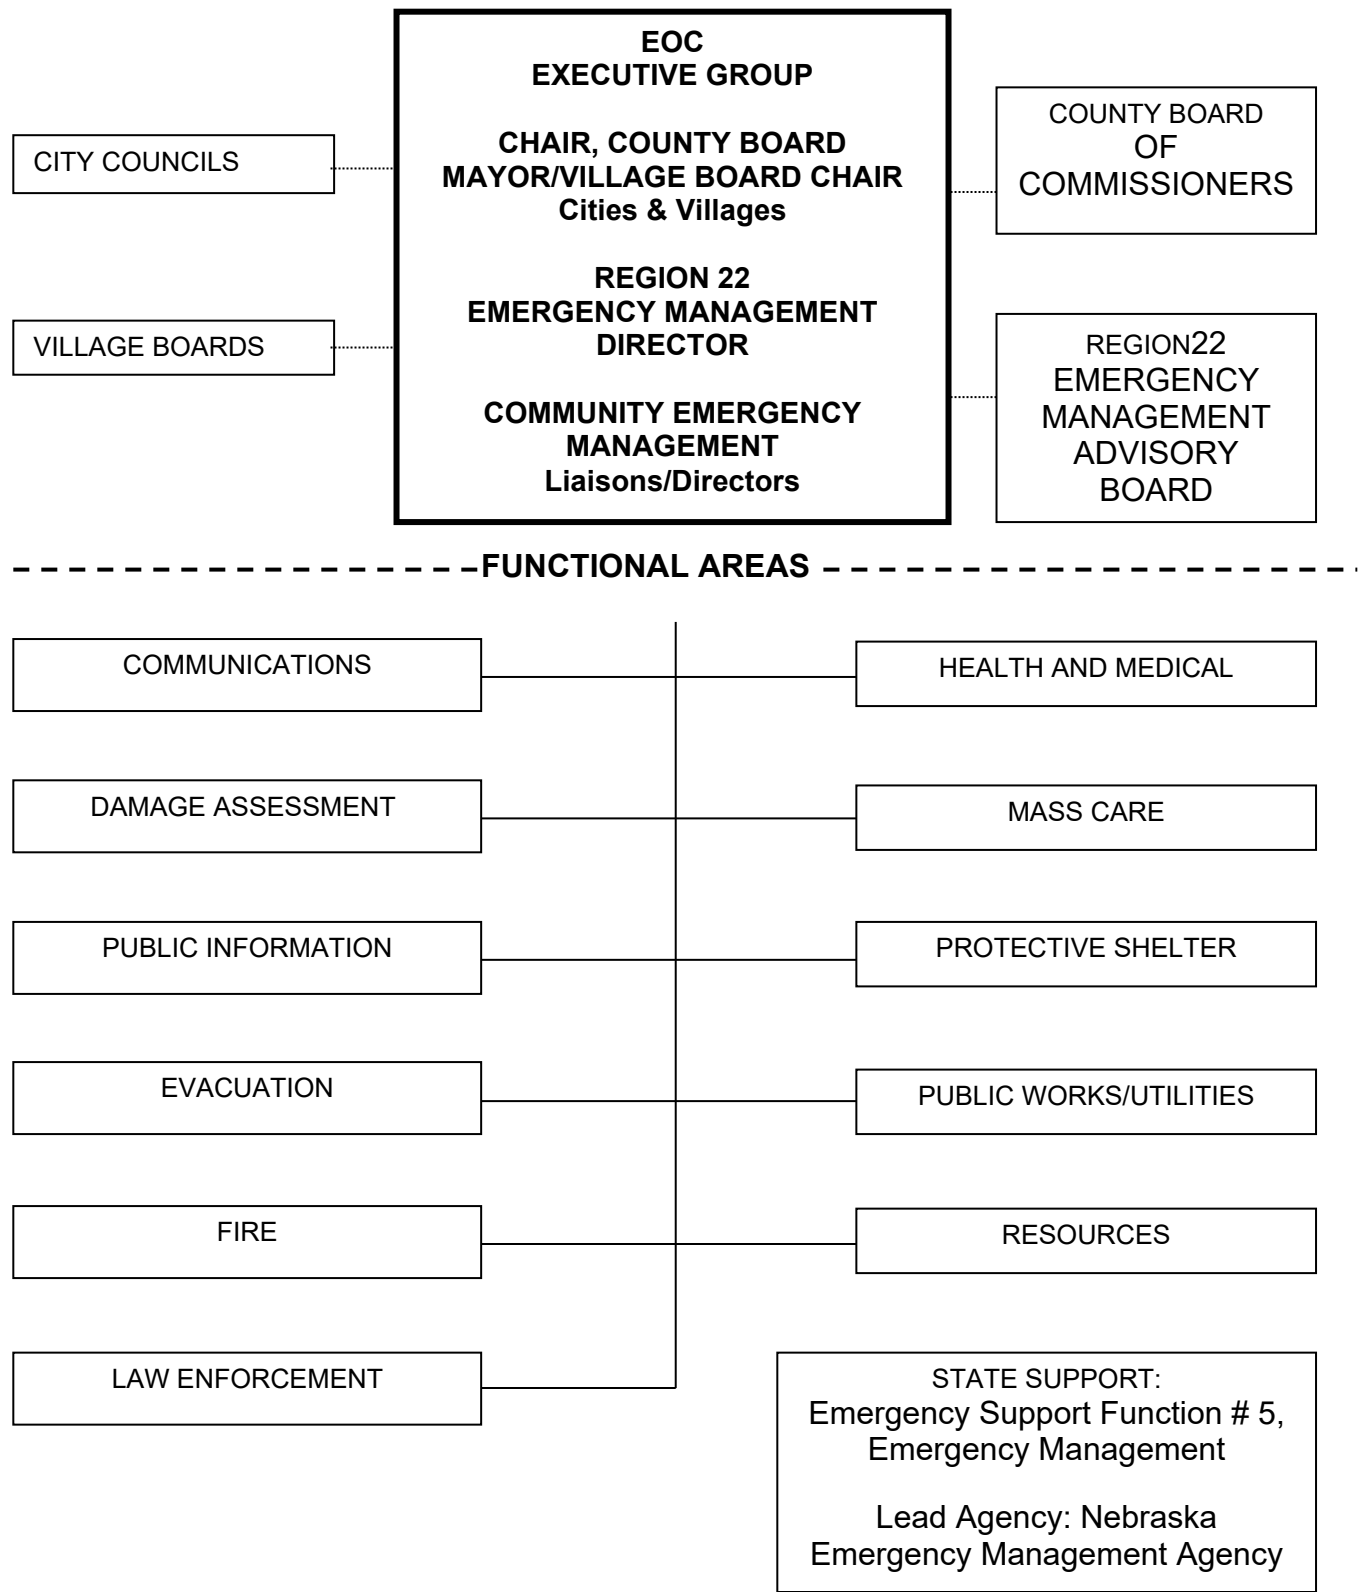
EOC
EXECUTIVE GROUP

CHAIR, COUNTY BOARD
MAYOR/VILLAGE BOARD CHAIR
Cities & Villages

REGION 22
EMERGENCY MANAGEMENT
DIRECTOR

COMMUNITY EMERGENCY
MANAGEMENT
Liaisons/Directors

CITY COUNCILS

VILLAGE BOARDS

COUNTY BOARD
OF
COMMISSIONERS

REGION22
EMERGENCY
MANAGEMENT
ADVISORY
BOARD

FUNCTIONAL AREAS

COMMUNICATIONS

HEALTH AND MEDICAL

DAMAGE ASSESSMENT

MASS CARE

PUBLIC INFORMATION

PROTECTIVE SHELTER

EVACUATION

PUBLIC WORKS/UTILITIES

FIRE

RESOURCES

LAW ENFORCEMENT

STATE SUPPORT:
Emergency Support Function # 5,
Emergency Management

Lead Agency: Nebraska
Emergency Management Agency